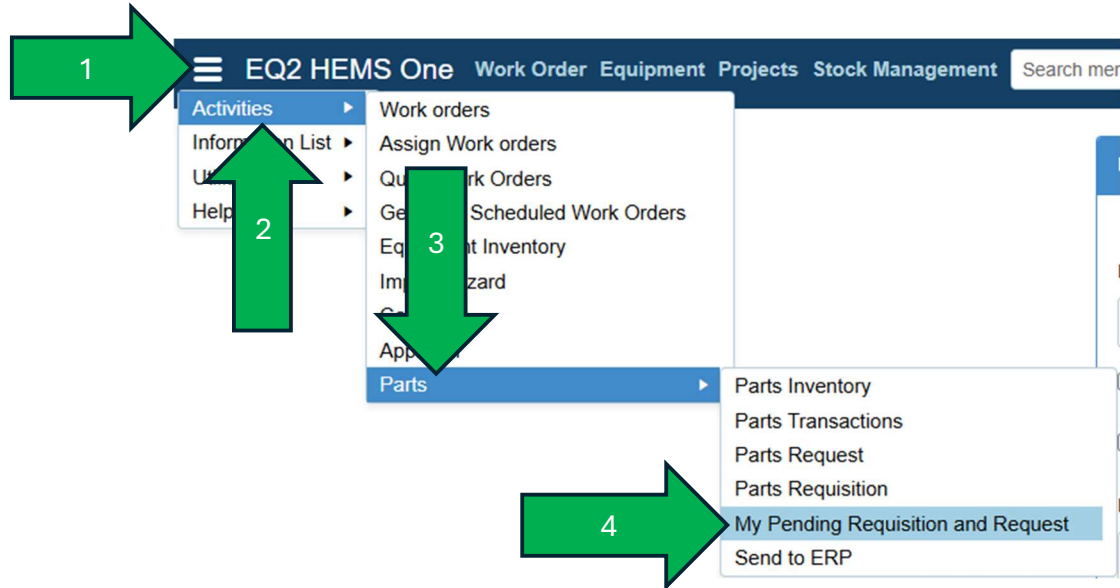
1

EQ2 HEMS One Work Order Equipment Projects Stock Management Search me

Activities
Inform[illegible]n List
U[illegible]
Help

2

Work orders
Assign Work orders
Qu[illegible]rk Orders
Ge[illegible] Scheduled Work Orders
Eq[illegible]t Inventory
Imp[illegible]zard
C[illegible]
App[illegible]
Parts

3

Parts Inventory
Parts Transactions
Parts Request
Parts Requisition
My Pending Requisition and Request
Send to ERP

4